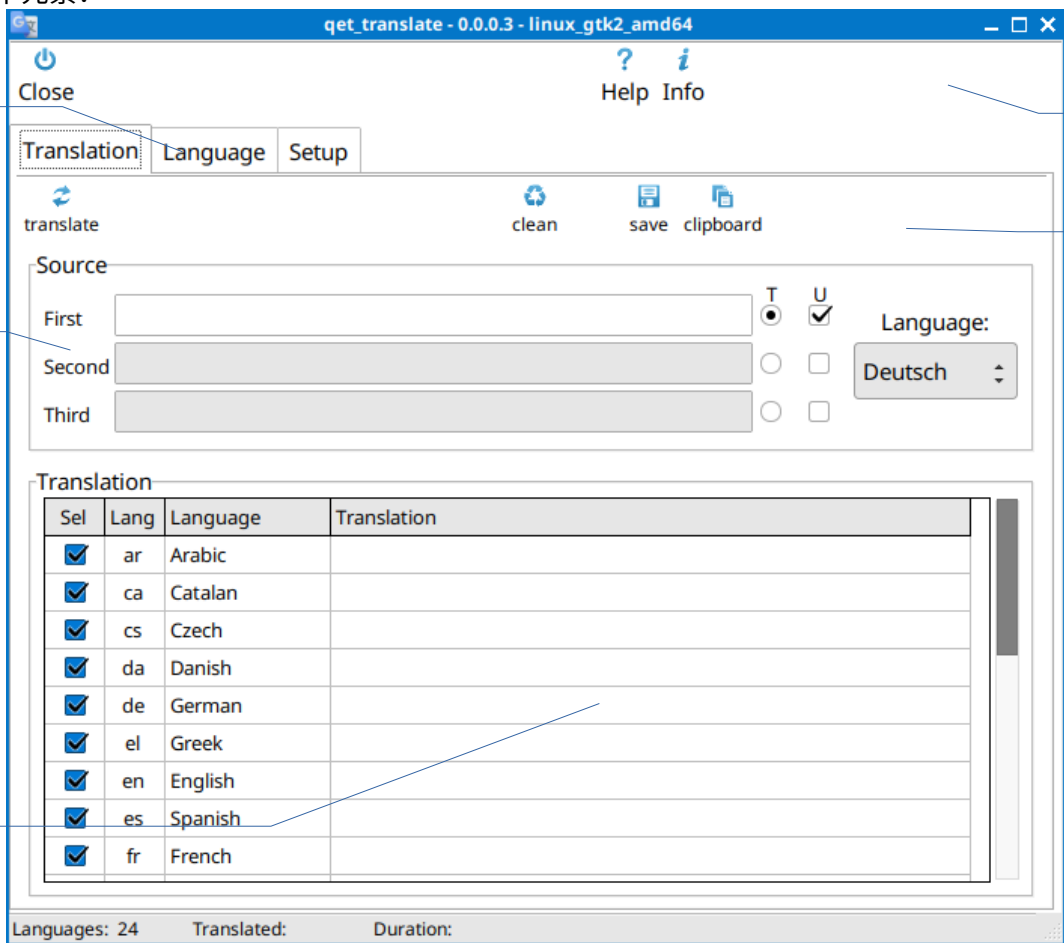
qet_translate - 0.0.0.3 - linux_gtk2_amd64

Close

Help Info

Translation Language Setup

translate

clean save clipboard

Source

T U

First

Second

Third

Language:

Deutsch

Translation

| Sel | Lang | Language | Translation |
|---|---|---|---|
| ☑ | ar | Arabic | |
| ☑ | ca | Catalan | |
| ☑ | cs | Czech | |
| ☑ | da | Danish | |
| ☑ | de | German | |
| ☑ | el | Greek | |
| ☑ | en | English | |
| ☑ | es | Spanish | |
| ☑ | fr | French | |

Languages: 24 Translated: Duration: